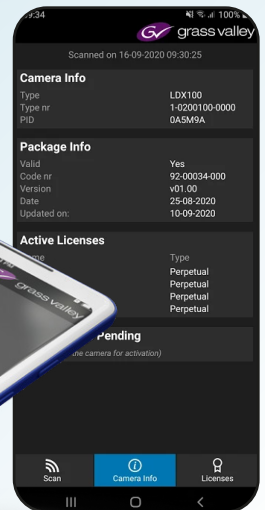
9:34
100%
grass valley
Scanned on 16-09-2020 09:30:25
Camera Info
Type LDX100
Type nr 1-0200100-0000
PID 0A5M9A
Package Info
Valid Yes
Code nr 92-00034-000
Version v01.00
Date 25-08-2020
Updated on: 10-09-2020
Active Licenses
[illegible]me Type
Perpetual
Perpetual
Perpetual
Perpetual
grass valley
Pending
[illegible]he camera for activation)
Scan
Camera Info
Licenses